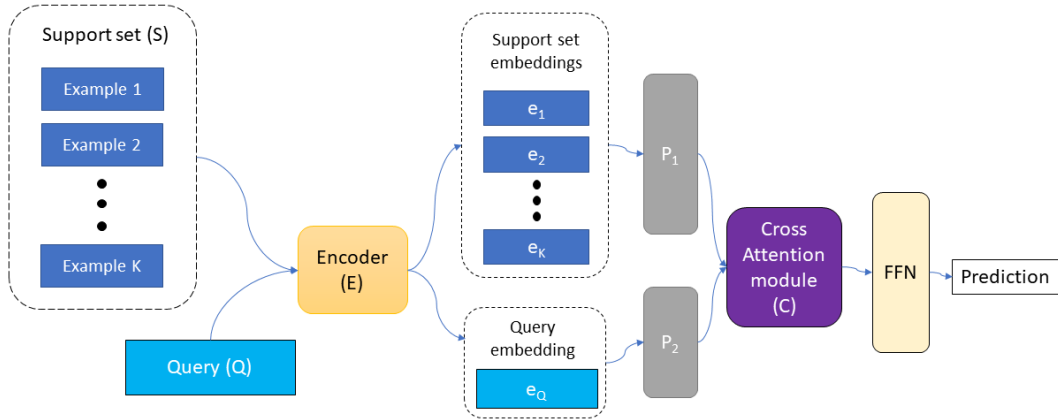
Support set (S)

Example 1

Example 2

Example K

Query (Q)

Encoder (E)

Support set embeddings

$e_1$

$e_2$

$e_K$

Query embedding

$e_Q$

$P_1$

$P_2$

Cross Attention module (C)

FFN

Prediction